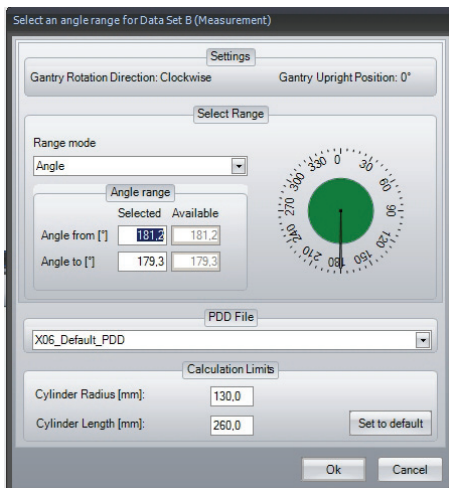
Select an angle range for Data Set B (Measurement)

Settings

Gantry Rotation Direction: Clockwise

Gantry Upright Position: 0°

Select Range

Range mode

Angle

Angle range

| | Selected | Available |
|---|---|---|
| Angle from [°] | 181,2 | 181,2 |
| Angle to [°] | 179,3 | 179,3 |

330 0 30 60 90 120 150 180 210 240 270 300

PDD File

X06_Default_PDD

Calculation Limits

Cylinder Radius [mm]: 130,0

Cylinder Length [mm]: 260,0

Set to default

Ok

Cancel